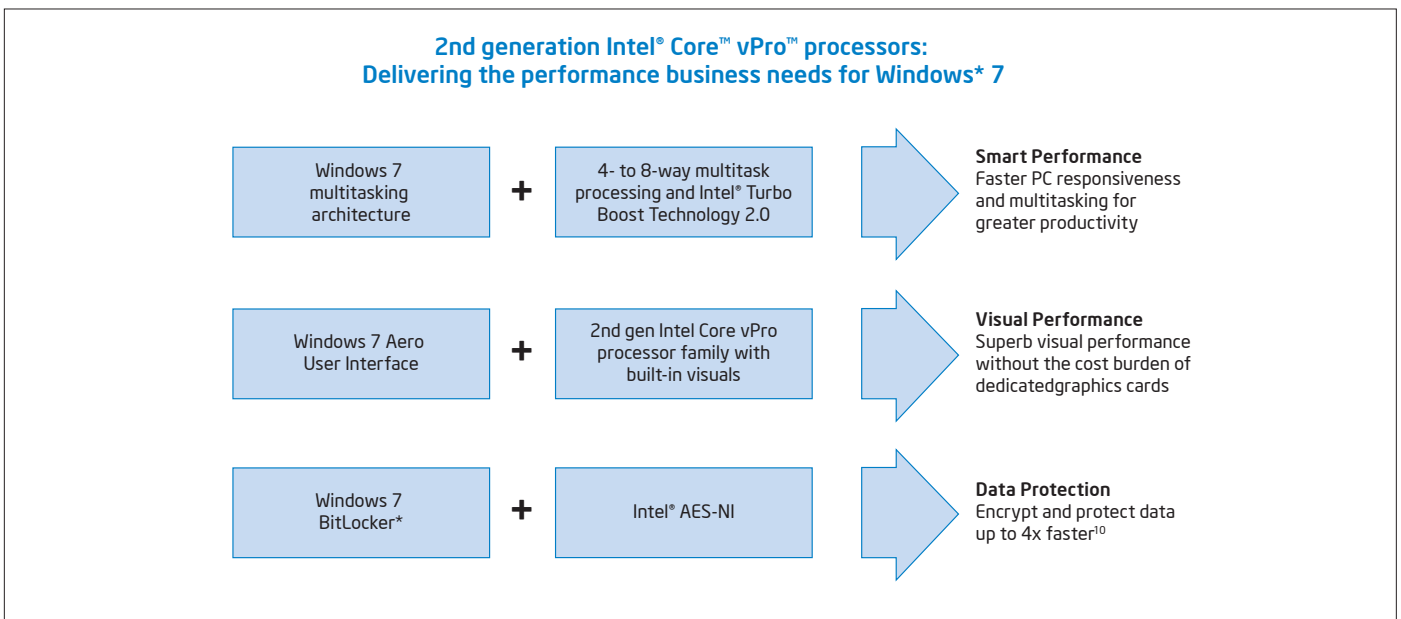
2nd generation Intel® Core™ vPro™ processors:
Delivering the performance business needs for Windows* 7

Windows 7 multitasking architecture

+

4- to 8-way multitask processing and Intel® Turbo Boost Technology 2.0

Smart Performance
Faster PC responsiveness and multitasking for greater productivity

Windows 7 Aero User Interface

+

2nd gen Intel Core vPro processor family with built-in visuals

Visual Performance
Superb visual performance without the cost burden of dedicatedgraphics cards

Windows 7 BitLocker*

+

Intel® AES-NI

Data Protection
Encrypt and protect data up to 4x faster$^{10}$